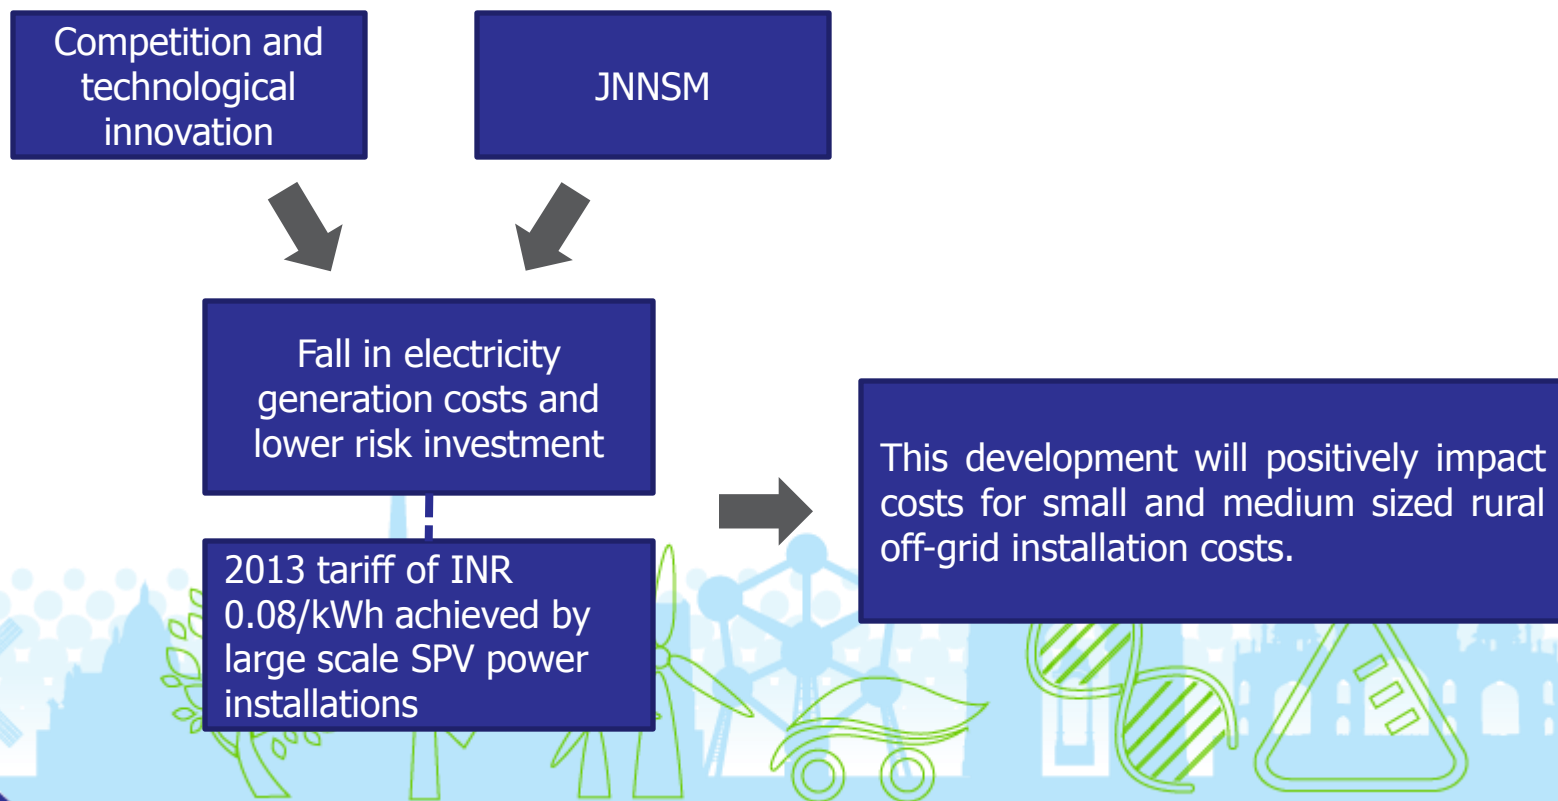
Competition and technological innovation

JNNSM

Fall in electricity generation costs and lower risk investment

2013 tariff of INR 0.08/kWh achieved by large scale SPV power installations

This development will positively impact costs for small and medium sized rural off-grid installation costs.